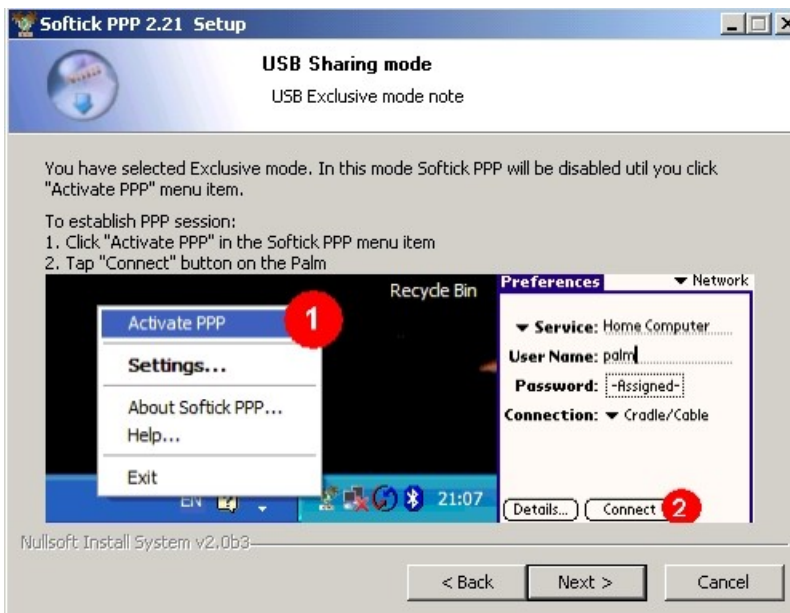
Softick PPP 2.21 Setup

USB Sharing mode

USB Exclusive mode note

You have selected Exclusive mode. In this mode Softick PPP will be disabled util you click "Activate PPP" menu item.

To establish PPP session:
1. Click "Activate PPP" in the Softick PPP menu item
2. Tap "Connect" button on the Palm

Recycle Bin

Activate PPP
1
Settings...
About Softick PPP...
Help...
Exit

EN
21:07

Preferences
▼ Network
▼ Service: Home Computer
User Name: palm
Password: -Assigned-
Connection: ▼ Cradle/Cable
Details...
Connect
2

Nullsoft Install System v2.0b3

< Back
Next >
Cancel